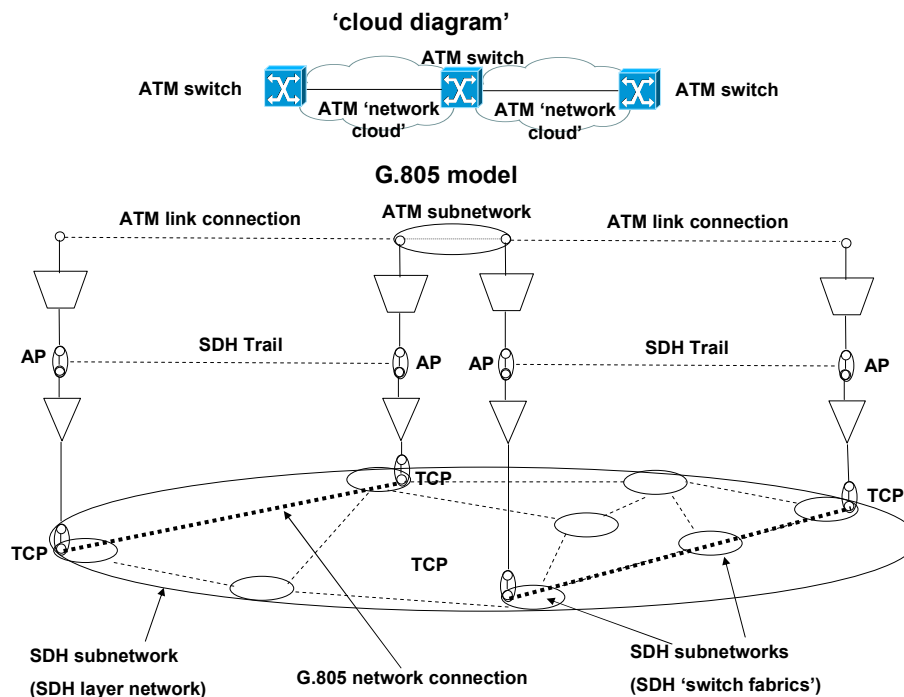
'cloud diagram'

ATM switch

ATM switch

ATM switch

ATM 'network cloud'

ATM 'network cloud'

G.805 model

ATM link connection

ATM subnetwork

ATM link connection

AP

SDH Trail

AP

AP

SDH Trail

AP

TCP

TCP

TCP

TCP

SDH subnetwork
(SDH layer network)

G.805 network connection

SDH subnetworks
(SDH 'switch fabrics')